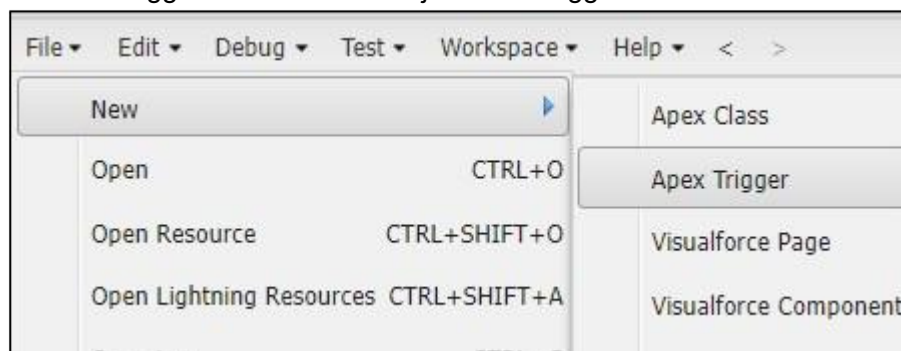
File ▾ Edit ▾ Debug ▾ Test ▾ Workspace ▾ Help ▾ < >

New

Open CTRL+O

Open Resource CTRL+SHIFT+O

Open Lightning Resources CTRL+SHIFT+A

Apex Class

Apex Trigger

Visualforce Page

Visualforce Component